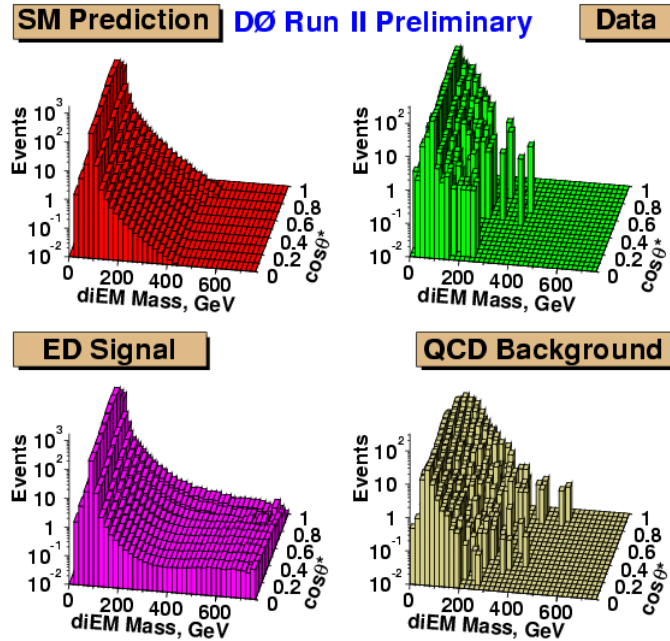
SM Prediction

DØ Run II Preliminary

Data

Events
$10^3$
$10^2$
10
1
$10^{-1}$
$10^{-2}$
0
200
400
600
diEM Mass, GeV
1
0.8
0.6
0.4
0.2
0
$\cos\theta^*$

Events
$10^2$
10
1
$10^{-1}$
$10^{-2}$
0
200
400
600
diEM Mass, GeV
1
0.8
0.6
0.4
0.2
0
$\cos\theta^*$

ED Signal

QCD Background

Events
$10^3$
$10^2$
10
1
$10^{-1}$
$10^{-2}$
0
200
400
600
diEM Mass, GeV
1
0.8
0.6
0.4
0.2
0
$\cos\theta^*$

Events
$10^2$
10
1
$10^{-1}$
$10^{-2}$
0
200
400
600
diEM Mass, GeV
1
0.8
0.6
0.4
0.2
0
$\cos\theta^*$